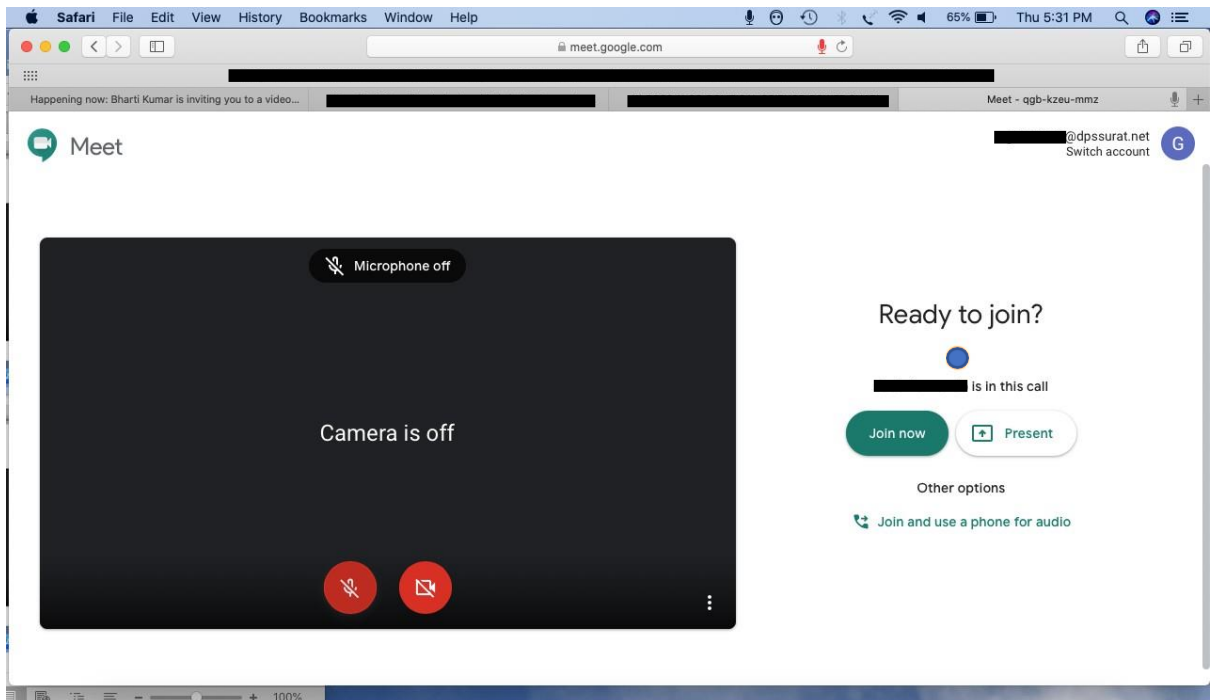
Safari File Edit View History Bookmarks Window Help

65% Thu 5:31 PM

meet.google.com

Happening now: Bharti Kumar is inviting you to a video...

Meet - qgb-kzeu-mmz

Meet

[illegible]@dpssurat.net
Switch account

G

Microphone off

Camera is off

Ready to join?

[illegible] is in this call

Join now

Present

Other options

Join and use a phone for audio

100%